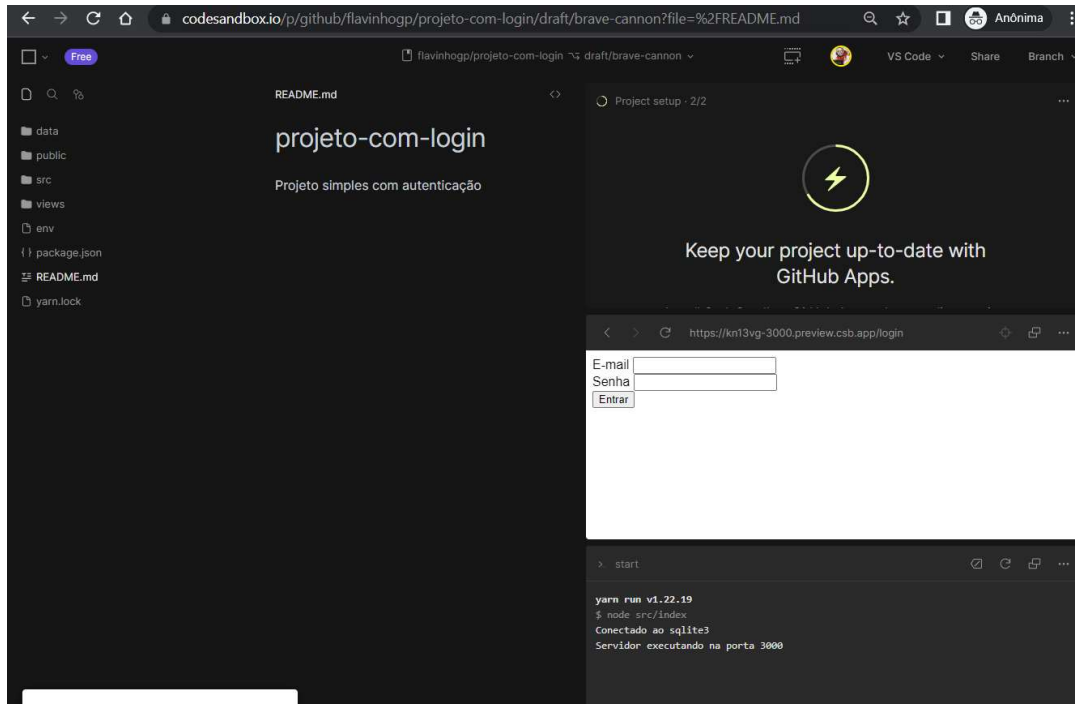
codesandbox.io/p/github/flavinhogp/projeto-com-login/draft/brave-cannon?file=%2FREADME.md

Anônima

Free

flavinhogp/projeto-com-login draft/brave-cannon

VS Code

Share

Branch

data
public
src
views
env
package.json
README.md
yarn.lock

README.md

# projeto-com-login

Projeto simples com autenticação

Project setup · 2/2

Keep your project up-to-date with GitHub Apps.

https://kn13vg-3000.preview.csb.app/login

E-mail
Senha
Entrar

start

yarn run v1.22.19
$ node src/index
Conectado ao sqlite3
Servidor executando na porta 3000